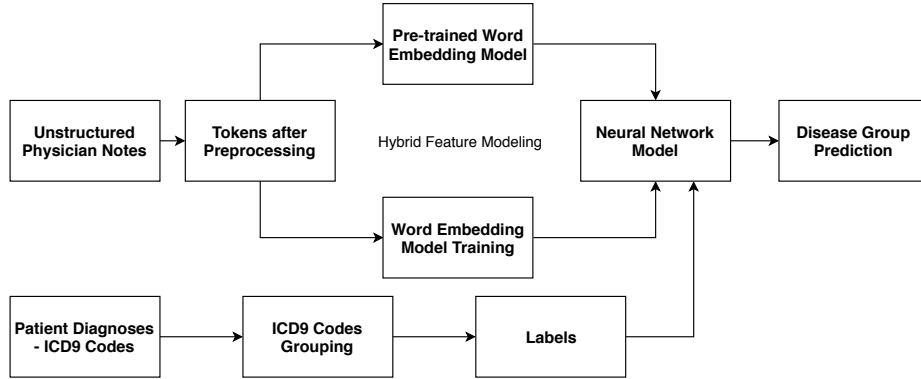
Pre-trained Word Embedding Model

Unstructured Physician Notes

Tokens after Preprocessing

Hybrid Feature Modeling

Neural Network Model

Disease Group Prediction

Word Embedding Model Training

Patient Diagnoses - ICD9 Codes

ICD9 Codes Grouping

Labels